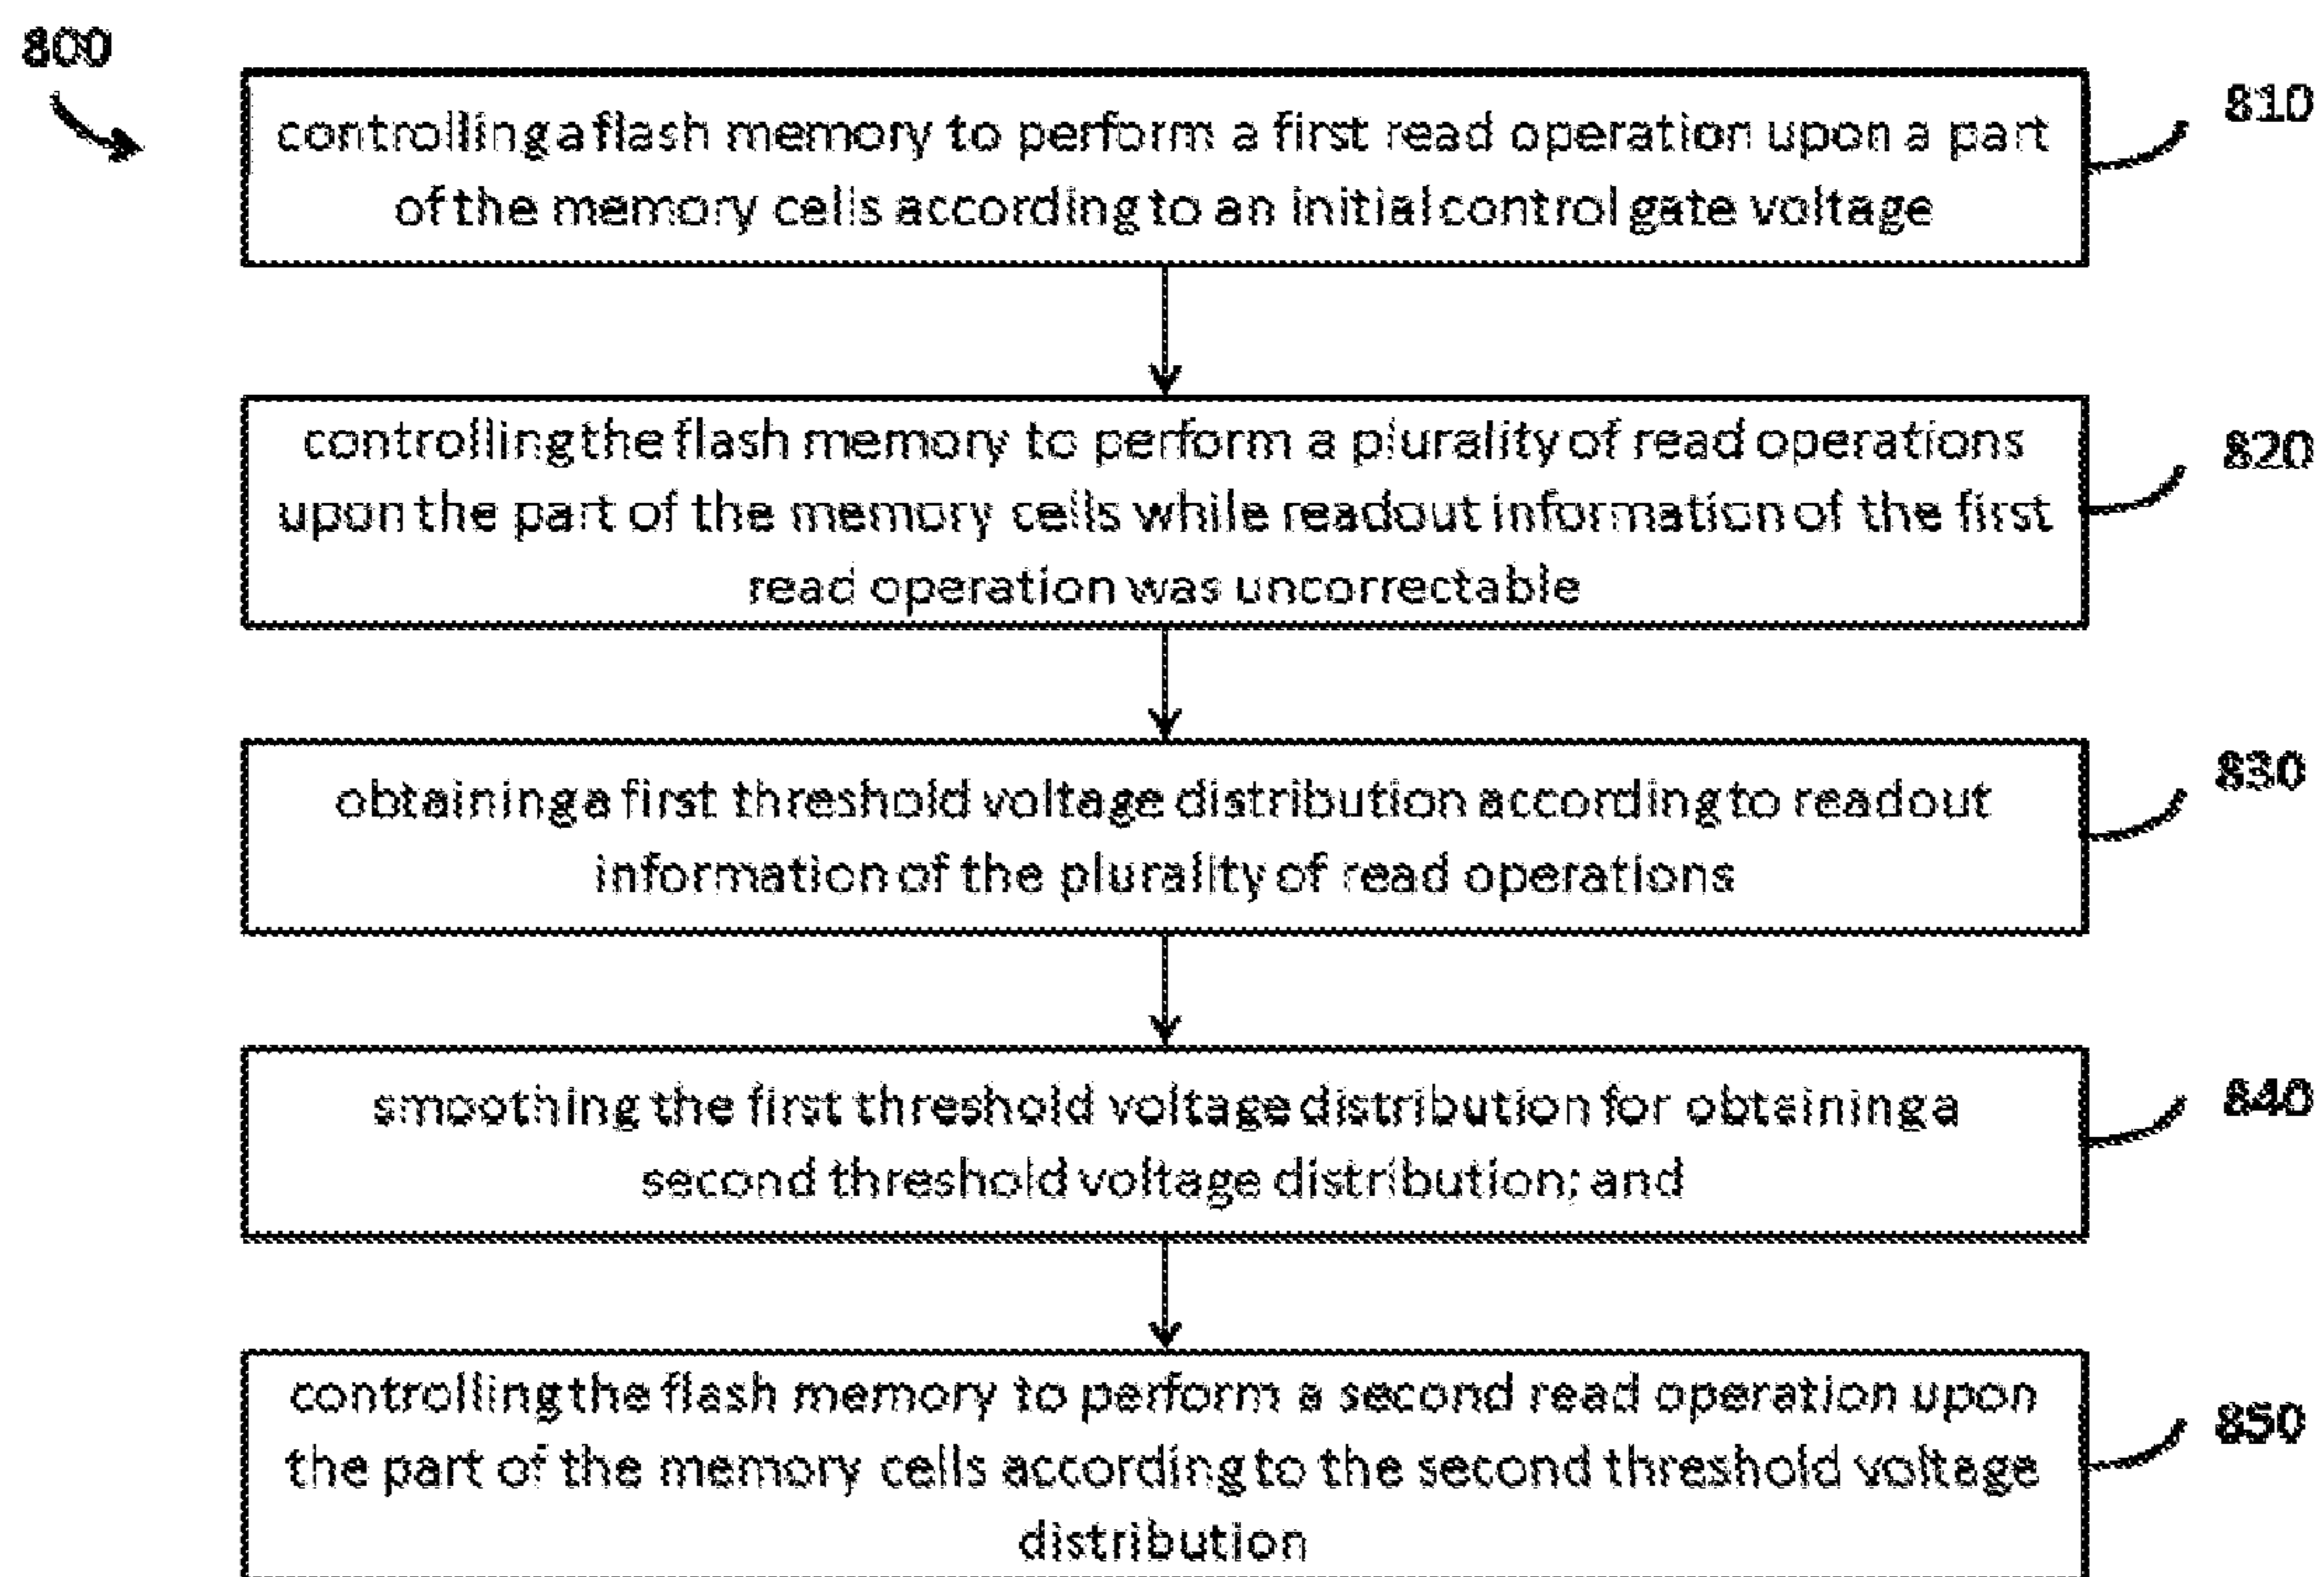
800

controlling a flash memory to perform a first read operation upon a part of the memory cells according to an initial control gate voltage

810

controlling the flash memory to perform a plurality of read operations upon the part of the memory cells while readout information of the first read operation was uncorrectable

820

obtaining a first threshold voltage distribution according to readout information of the plurality of read operations

830

smoothing the first threshold voltage distribution for obtaining a second threshold voltage distribution; and

840

controlling the flash memory to perform a second read operation upon the part of the memory cells according to the second threshold voltage distribution

850